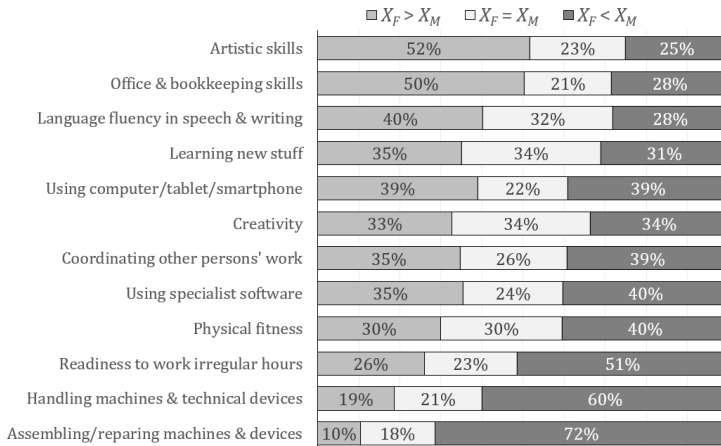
$X_F > X_M$ $X_F = X_M$ $X_F < X_M$

| | $X_F > X_M$ | $X_F = X_M$ | $X_F < X_M$ |
|---|---|---|---|
| Artistic skills | 52% | 23% | 25% |
| Office & bookkeeping skills | 50% | 21% | 28% |
| Language fluency in speech & writing | 40% | 32% | 28% |
| Learning new stuff | 35% | 34% | 31% |
| Using computer/tablet/smartphone | 39% | 22% | 39% |
| Creativity | 33% | 34% | 34% |
| Coordinating other persons' work | 35% | 26% | 39% |
| Using specialist software | 35% | 24% | 40% |
| Physical fitness | 30% | 30% | 40% |
| Readiness to work irregular hours | 26% | 23% | 51% |
| Handling machines & technical devices | 19% | 21% | 60% |
| Assembling/reparing machines & devices | 10% | 18% | 72% |